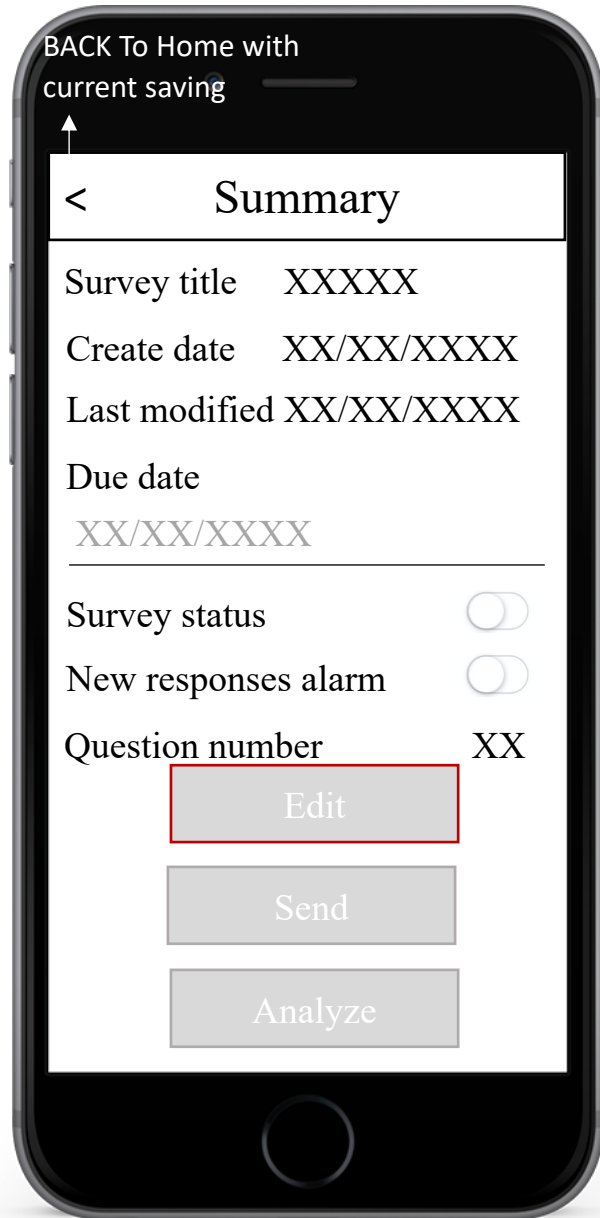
BACK To Home with current saving

< Summary

Survey title XXXXX

Create date XX/XX/XXXX

Last modified XX/XX/XXXX

Due date

XX/XX/XXXX

Survey status

New responses alarm

Question number XX

Edit

Send

Analyze